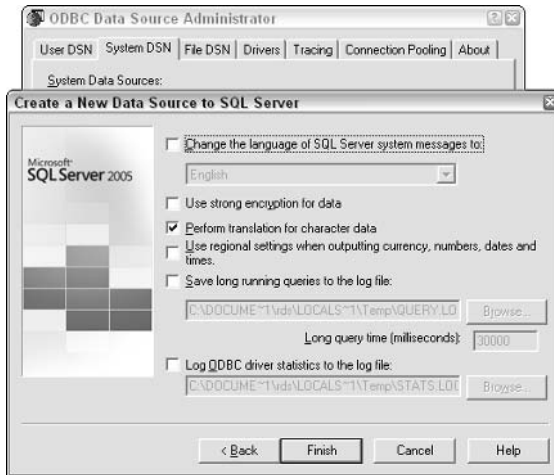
ODBC Data Source Administrator

User DSN | System DSN | File DSN | Drivers | Tracing | Connection Pooling | About

System Data Sources:

Create a New Data Source to SQL Server

Microsoft SQLServer 2005

Change the language of SQL Server system messages to:

English

Use strong encryption for data

Perform translation for character data

Use regional settings when outputting currency, numbers, dates and times.

Save long running queries to the log file:

C:\DOCUME~1\ids\LOCALS~1\Temp\QUERY.LO

Browse...

Long query time (milliseconds): 30000

Log ODBC driver statistics to the log file:

C:\DOCUME~1\ids\LOCALS~1\Temp\STATS.LOG

Browse...

< Back

Finish

Cancel

Help